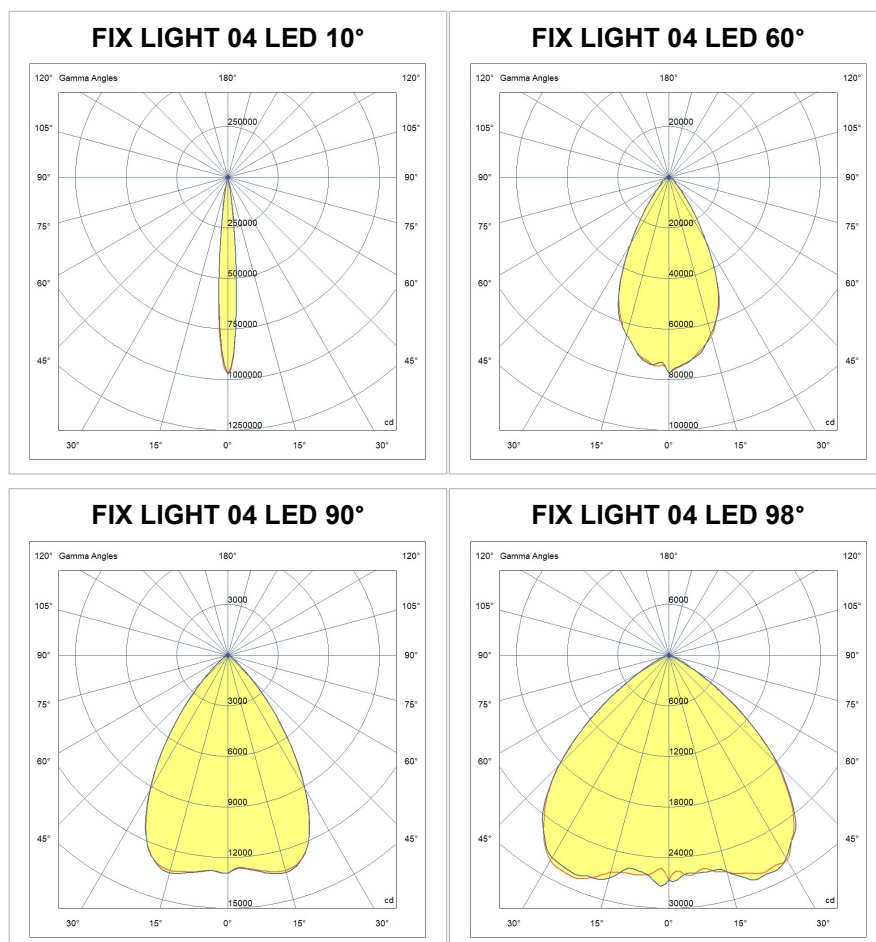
FIX LIGHT 04 LED 10°

120° Gamma Angles 180° 120°
105° 250000 105°
90° 90°
75° 250000 75°
60° 500000 60°
750000
45° 1000000 45°
1250000 cd
30° 15° 0° 15° 30°

FIX LIGHT 04 LED 60°

120° Gamma Angles 180° 120°
105° 20000 105°
90° 90°
75° 20000 75°
60° 40000 60°
60000
45° 80000 45°
100000 cd
30° 15° 0° 15° 30°

FIX LIGHT 04 LED 90°

120° Gamma Angles 180° 120°
105° 3000 105°
90° 90°
75° 3000 75°
60° 6000 60°
9000
45° 12000 45°
15000 cd
30° 15° 0° 15° 30°

FIX LIGHT 04 LED 98°

120° Gamma Angles 180° 120°
105° 6000 105°
90° 90°
75° 6000 75°
60° 12000 60°
18000
45° 24000 45°
30000 cd
30° 15° 0° 15° 30°